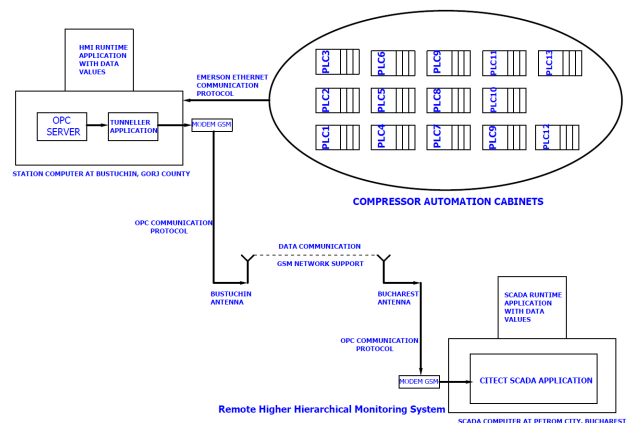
HMI RUNTIME APPLICATION WITH DATA VALUES

EMERSON ETHERNET COMMUNICATION PROTOCOL

OPC SERVER

TUNNELLER APPLICATION

MODEM GSM

STATION COMPUTER AT BUSTUCHIN, GORJ COUNTY

PLC3
PLC6
PLC9
PLC11
PLC13
PLC2
PLC5
PLC8
PLC10
PLC1
PLC4
PLC7
PLC9
PLC12

COMPRESSOR AUTOMATION CABINETS

OPC COMMUNICATION PROTOCOL

DATA COMMUNICATION

GSM NETWORK SUPPORT

BUSTUCHIN ANTENNA

BUCHAREST ANTENNA

SCADA RUNTIME APPLICATION WITH DATA VALUES

OPC COMMUNICATION PROTOCOL

MODEM GSM

CITECT SCADA APPLICATION

Remote Higher Hierarchical Monitoring System

SCADA COMPUTER AT PETROM CITY, BUCHAREST